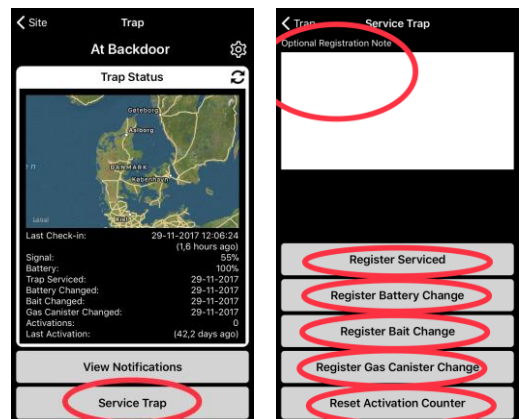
< Site
Trap
At Backdoor
Trap Status
Göteborg
Aalborg
DANMARK
København
Legal

| | |
|---|---|
| Last Check-in: | 29-11-2017 12:06:24 |
| | (1,6 hours ago) |
| Signal: | 55% |
| Battery: | 100% |
| Trap Serviced: | 29-11-2017 |
| Battery Changed: | 29-11-2017 |
| Bait Changed: | 29-11-2017 |
| Gas Canister Changed: | 29-11-2017 |
| Activations: | 0 |
| Last Activation: | (42,2 days ago) |

View Notifications
Service Trap

< Trap
Service Trap
Optional Registration Note
Register Serviced
Register Battery Change
Register Bait Change
Register Gas Canister Change
Reset Activation Counter